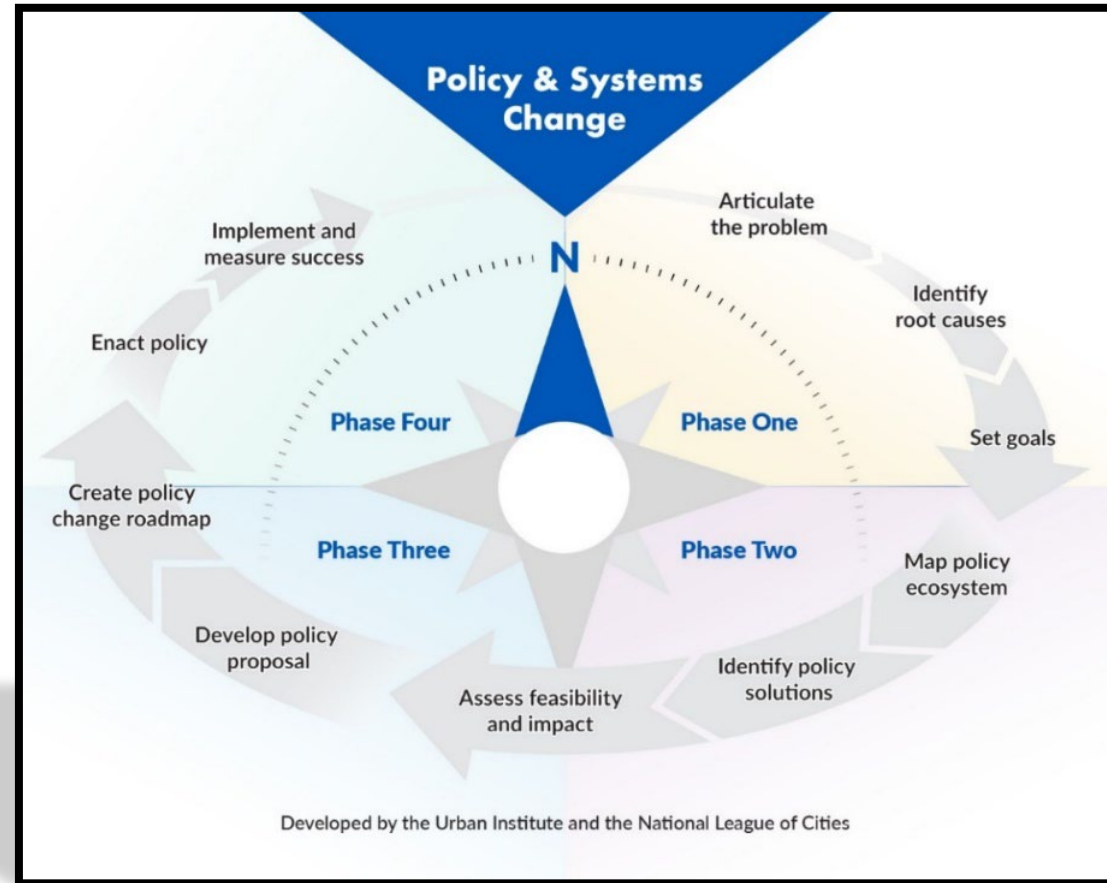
Policy & Systems Change

N

Articulate the problem

Identify root causes

Set goals

Phase One

Phase Two

Map policy ecosystem

Identify policy solutions

Assess feasibility and impact

Phase Three

Develop policy proposal

Create policy change roadmap

Phase Four

Enact policy

Implement and measure success

Developed by the Urban Institute and the National League of Cities